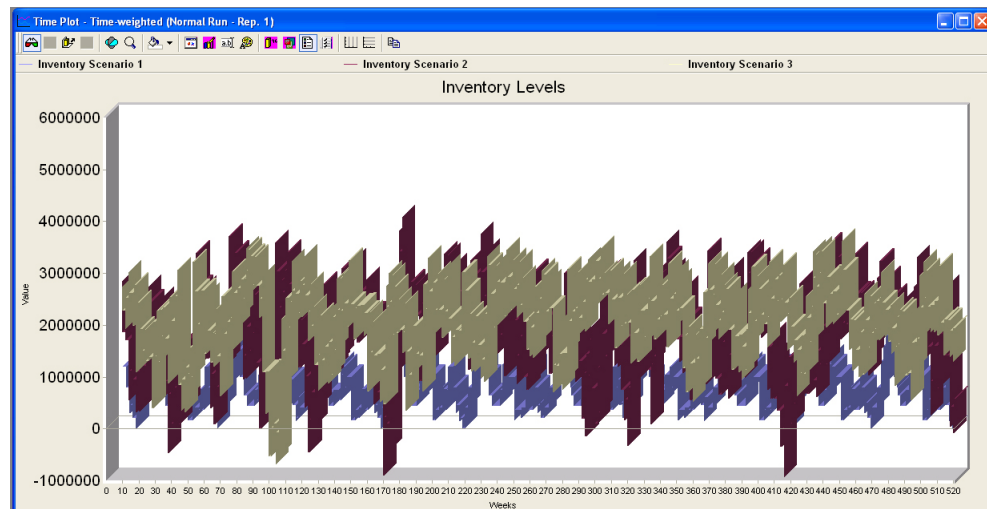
Time Plot - Time-weighted (Normal Run - Rep. 1)

Inventory Scenario 1
Inventory Scenario 2
Inventory Scenario 3

Inventory Levels

Value

6000000
5000000
4000000
3000000
2000000
1000000
0
-1000000

0 10 20 30 40 50 60 70 80 90 100 110 120 130 140 150 160 170 180 190 200 210 220 230 240 250 260 270 280 290 300 310 320 330 340 350 360 370 380 390 400 410 420 430 440 450 460 470 480 490 500 510 520

Weeks